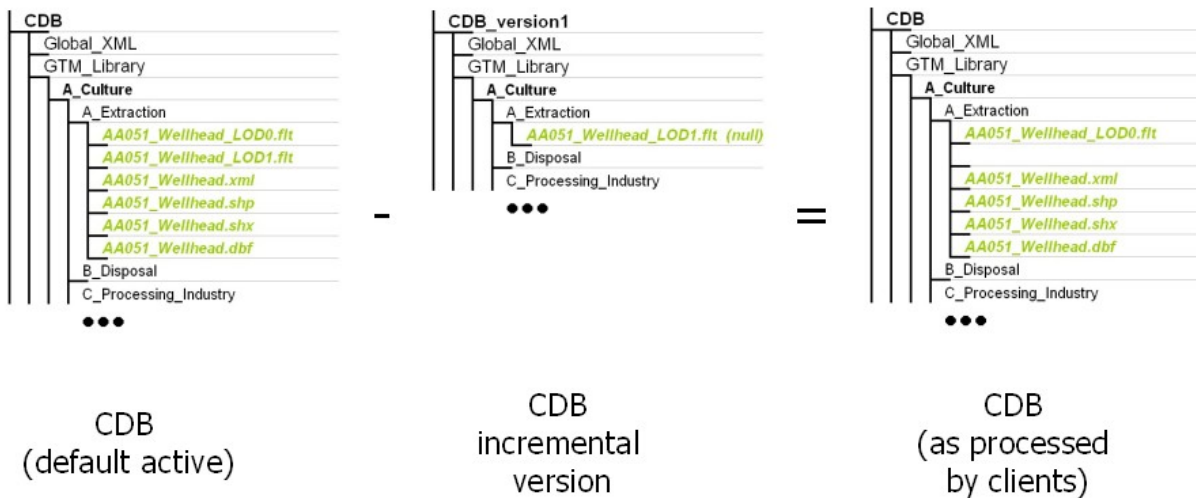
CDB
Global_XML
GTM_Library
A_Culture
A_Extraction
AA051_Wellhead_LOD0.flt
AA051_Wellhead_LOD1.flt
AA051_Wellhead.xml
AA051_Wellhead.shp
AA051_Wellhead.shx
AA051_Wellhead.dbf
B_Disposal
C_Processing_Industry
•••

CDB
(default active)

-

CDB_version1
Global_XML
GTM_Library
A_Culture
A_Extraction
AA051_Wellhead_LOD1.flt (null)
B_Disposal
C_Processing_Industry
•••

CDB
incremental
version

=

CDB
Global_XML
GTM_Library
A_Culture
A_Extraction
AA051_Wellhead_LOD0.flt
AA051_Wellhead.xml
AA051_Wellhead.shp
AA051_Wellhead.shx
AA051_Wellhead.dbf
B_Disposal
C_Processing_Industry
•••

CDB
(as processed
by clients)